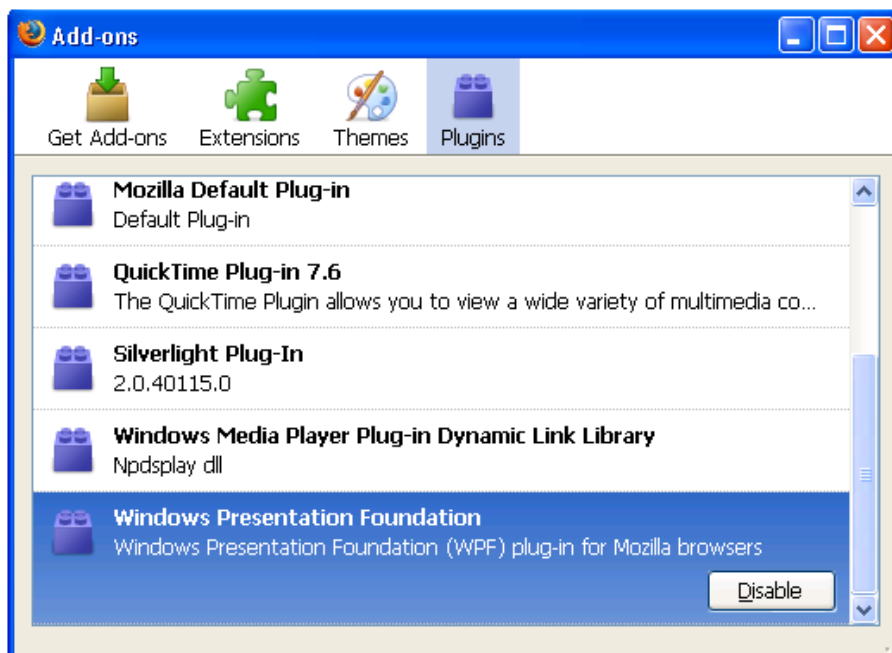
Add-ons

Get Add-ons Extensions Themes Plugins

Mozilla Default Plug-in
Default Plug-in

QuickTime Plug-in 7.6
The QuickTime Plugin allows you to view a wide variety of multimedia co...

Silverlight Plug-In
2.0.40115.0

Windows Media Player Plug-in Dynamic Link Library
Npdsplay dll

Windows Presentation Foundation
Windows Presentation Foundation (WPF) plug-in for Mozilla browsers

Disable